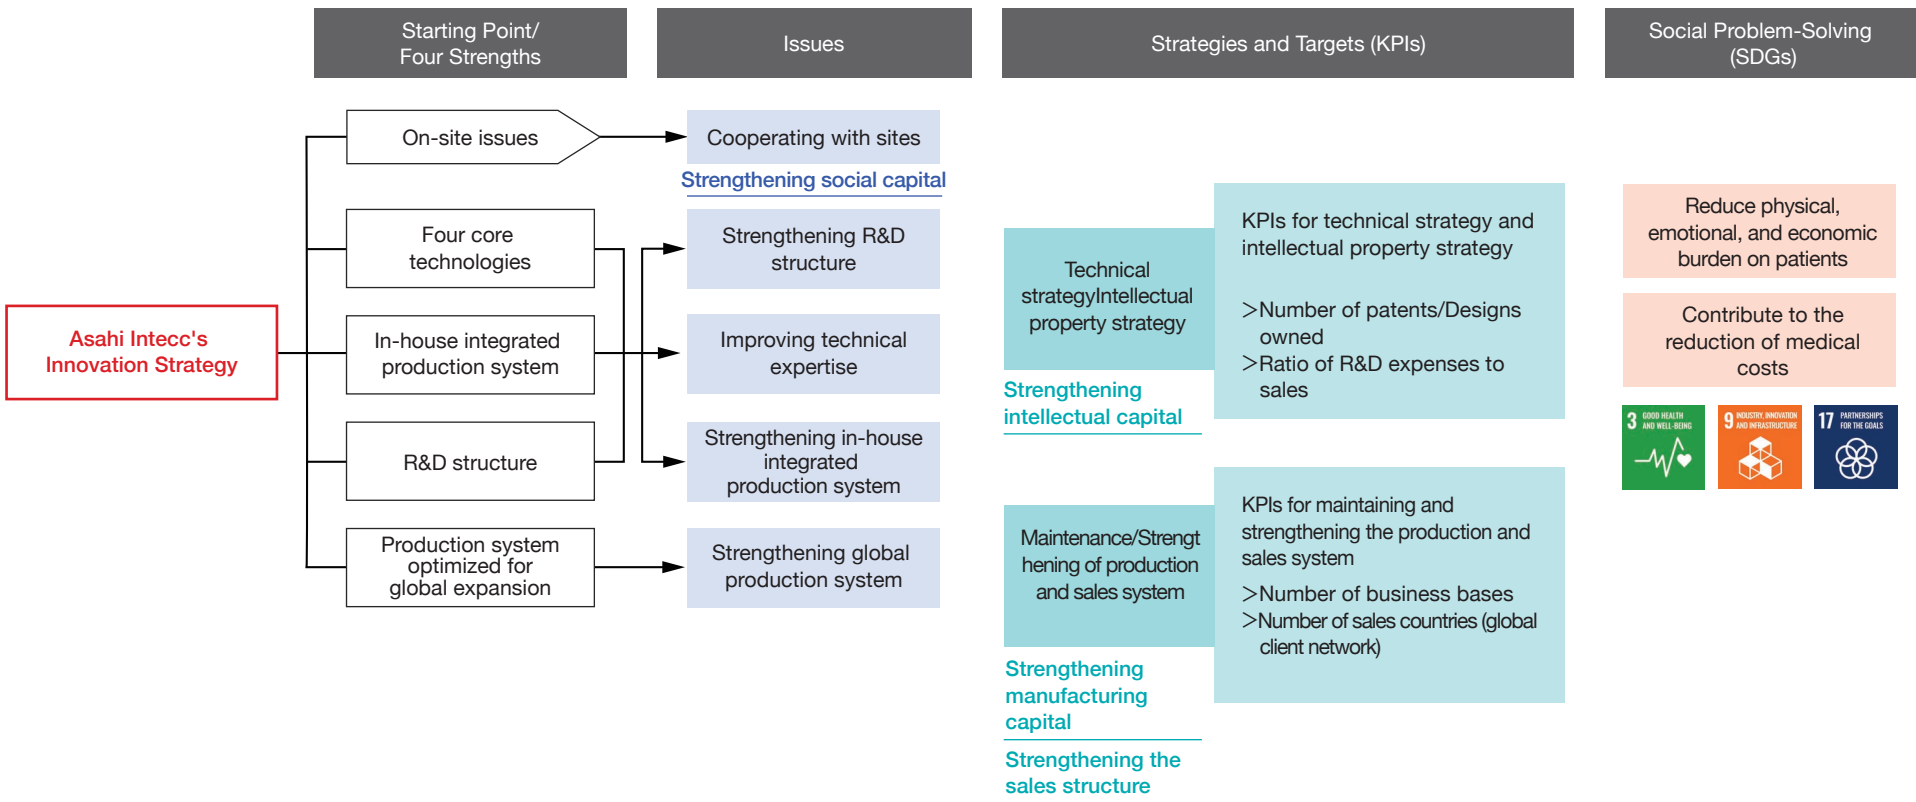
Starting Point/ Four Strengths

Issues

Strategies and Targets (KPIs)

Social Problem-Solving (SDGs)

Asahi Intecc's Innovation Strategy

On-site issues

Four core technologies

In-house integrated production system

R&D structure

Production system optimized for global expansion

Cooperating with sites

Strengthening social capital

Strengthening R&D structure

Improving technical expertise

Strengthening in-house integrated production system

Strengthening global production system

Technical strategyIntellectual property strategy

Strengthening intellectual capital

KPIs for technical strategy and intellectual property strategy

>Number of patents/Designs owned
>Ratio of R&D expenses to sales

Maintenance/Strengthening of production and sales system

Strengthening manufacturing capital

Strengthening the sales structure

KPIs for maintaining and strengthening the production and sales system

>Number of business bases
>Number of sales countries (global client network)

Reduce physical, emotional, and economic burden on patients

Contribute to the reduction of medical costs

3 GOOD HEALTH AND WELL-BEING

9 INDUSTRY, INNOVATION AND INFRASTRUCTURE

17 PARTNERSHIPS FOR THE GOALS